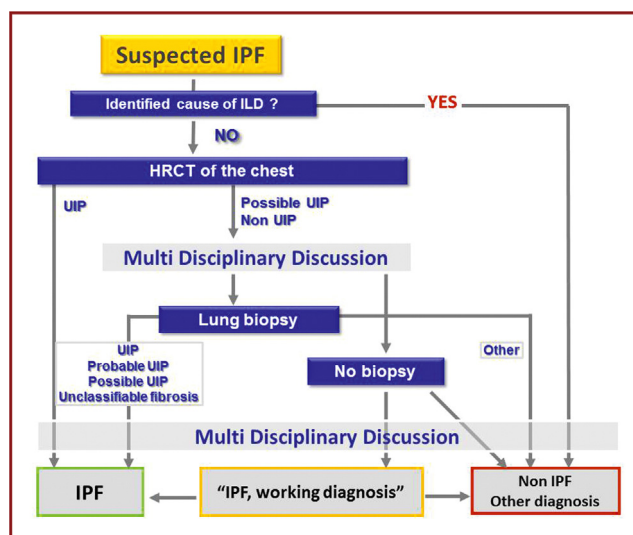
Suspected IPF

Identified cause of ILD ?

YES

NO

HRCT of the chest

UIP

Possible UIP
Non UIP

Multi Disciplinary Discussion

Lung biopsy

UIP
Probable UIP
Possible UIP
Unclassifiable fibrosis

Other

No biopsy

Multi Disciplinary Discussion

IPF

"IPF, working diagnosis"

Non IPF
Other diagnosis